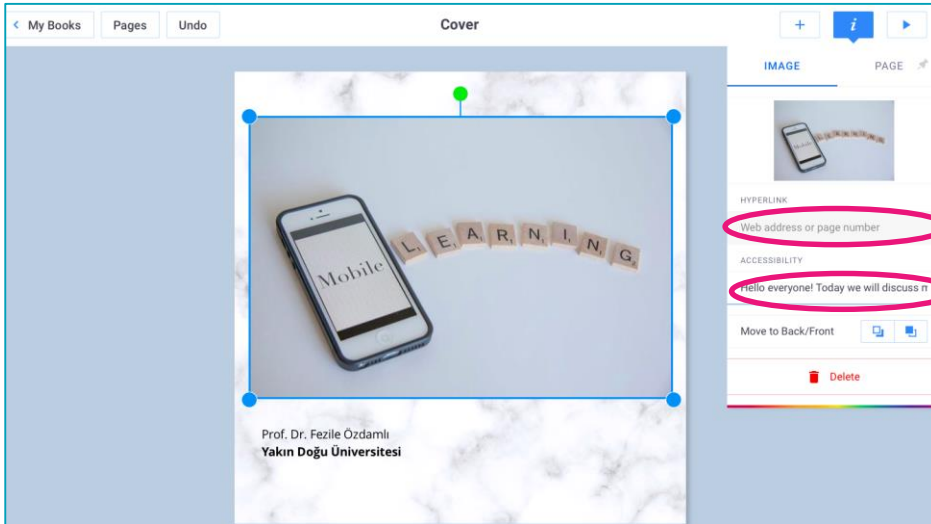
< My Books
Pages
Undo
Cover
+
i
▶
IMAGE
PAGE

Mobile
LEARNING

HYPERLINK
Web address or page number
ACCESSIBILITY
Hello everyone! Today we will discuss m
Move to Back/Front
Delete

Prof. Dr. Fezile Özdamlı
Yakın Doğu Üniversitesi